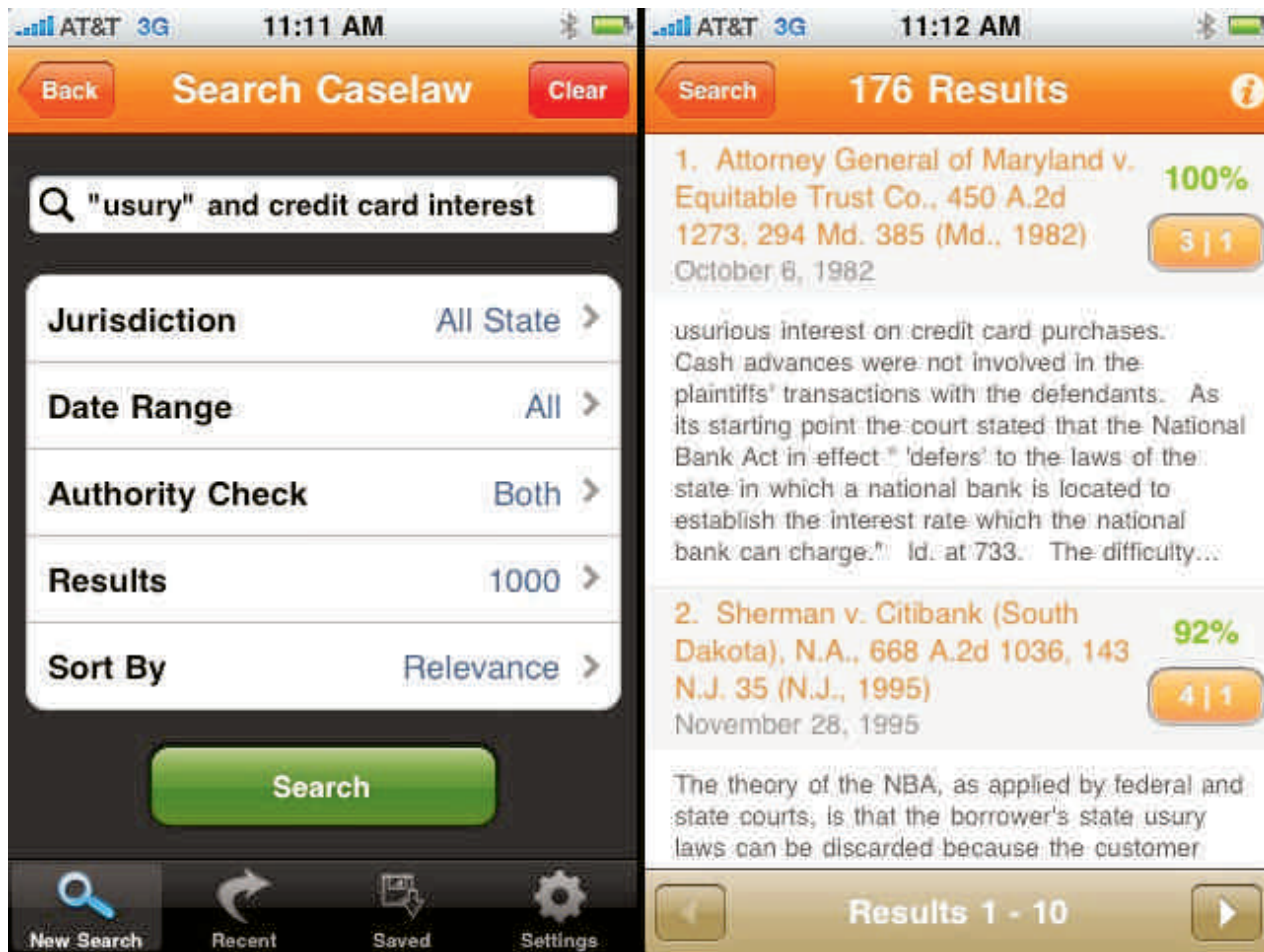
AT&T 3G 11:11 AM

Back Search Caselaw Clear

"usury" and credit card interest

Jurisdiction All State

Date Range All

Authority Check Both

Results 1000

Sort By Relevance

Search

New Search Recent Saved Settings

AT&T 3G 11:12 AM

Search 176 Results

1. Attorney General of Maryland v. Equitable Trust Co., 450 A.2d 1273, 294 Md. 385 (Md., 1982)
October 6, 1982

100%

3 | 1

usurious interest on credit card purchases. Cash advances were not involved in the plaintiffs' transactions with the defendants. As its starting point the court stated that the National Bank Act in effect " 'defers' to the laws of the state in which a national bank is located to establish the interest rate which the national bank can charge." Id. at 733. The difficulty...

2. Sherman v. Citibank (South Dakota), N.A., 668 A.2d 1036, 143 N.J. 35 (N.J., 1995)
November 28, 1995

92%

4 | 1

The theory of the NBA, as applied by federal and state courts, is that the borrower's state usury laws can be discarded because the customer

Results 1 - 10